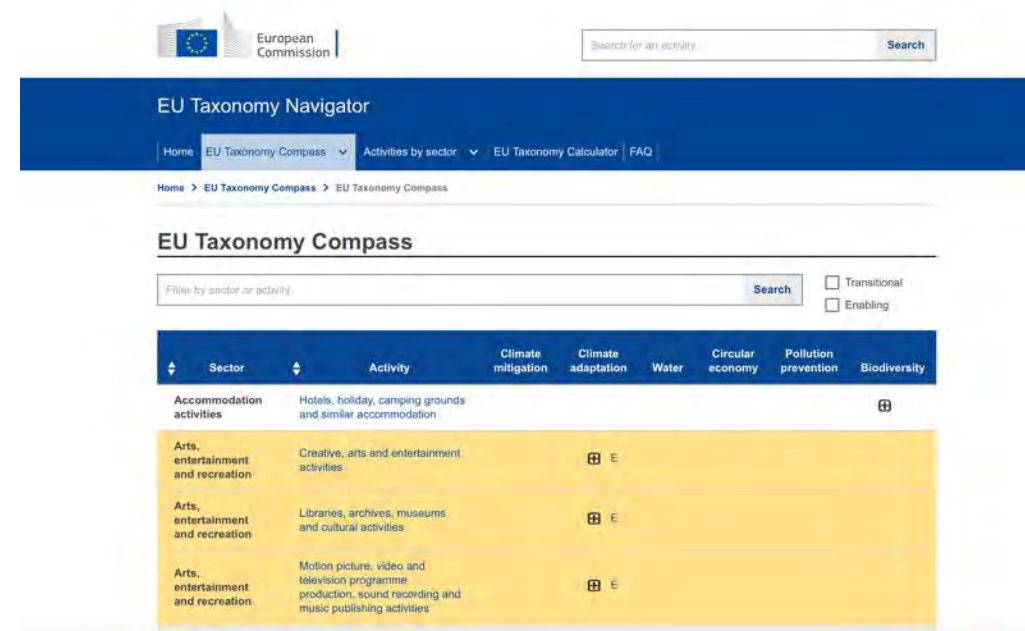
European Commission

Search for an activity Search

EU Taxonomy Navigator

Home | EU Taxonomy Compass | Activities by sector | EU Taxonomy Calculator | FAQ

Home > EU Taxonomy Compass > EU Taxonomy Compass

EU Taxonomy Compass

Filter by sector or activity Search

Transitional

Enabling

| Sector | Activity | Climate mitigation | Climate adaptation | Water | Circular economy | Pollution prevention | Biodiversity |
|---|---|---|---|---|---|---|---|
| Accommodation activities | Hotels, holiday, camping grounds and similar accommodation | | | | | | ⊞ |
| Arts, entertainment and recreation | Creative, arts and entertainment activities | | ⊞ E | | | | |
| Arts, entertainment and recreation | Libraries, archives, museums and cultural activities | | ⊞ E | | | | |
| Arts, entertainment and recreation | Motion picture, video and television programme production, sound recording and music publishing activities | | ⊞ E | | | | |